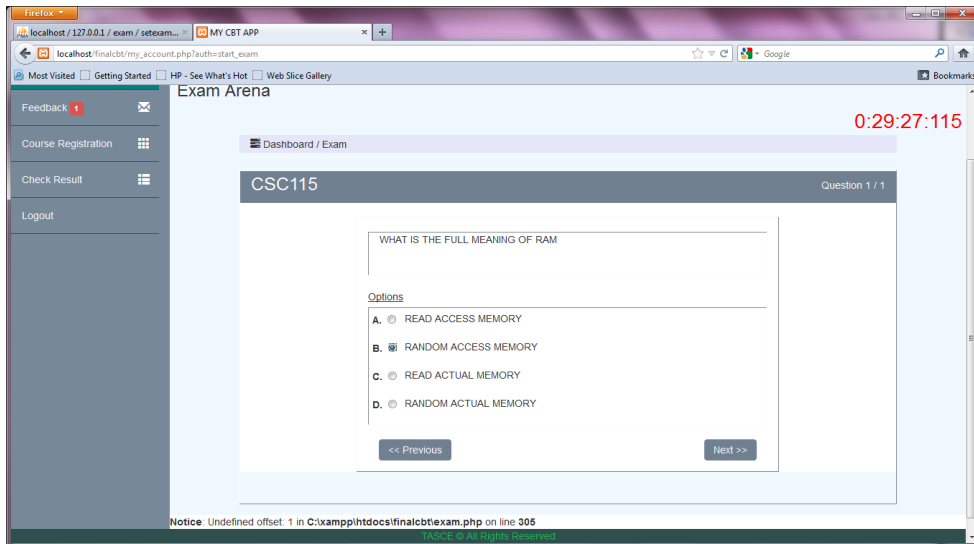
Firefox

localhost / 127.0.0.1 / exam / setexam... × MY CBT APP × +

localhost/finalcbt/my_account.php?auth=start_exam

Google

Most Visited Getting Started HP - See What's Hot Web Slice Gallery

Bookmarks

Feedback 1

Course Registration

Check Result

Logout

Exam Arena

0:29:27:115

Dashboard / Exam

CSC115

Question 1 / 1

WHAT IS THE FULL MEANING OF RAM

Options

A. READ ACCESS MEMORY

B. RANDOM ACCESS MEMORY

C. READ ACTUAL MEMORY

D. RANDOM ACTUAL MEMORY

<< Previous

Next >>

Notice: Undefined offset: 1 in C:\xampp\htdocs\finalcbt\exam.php on line 305

TASCE © All Rights Reserved